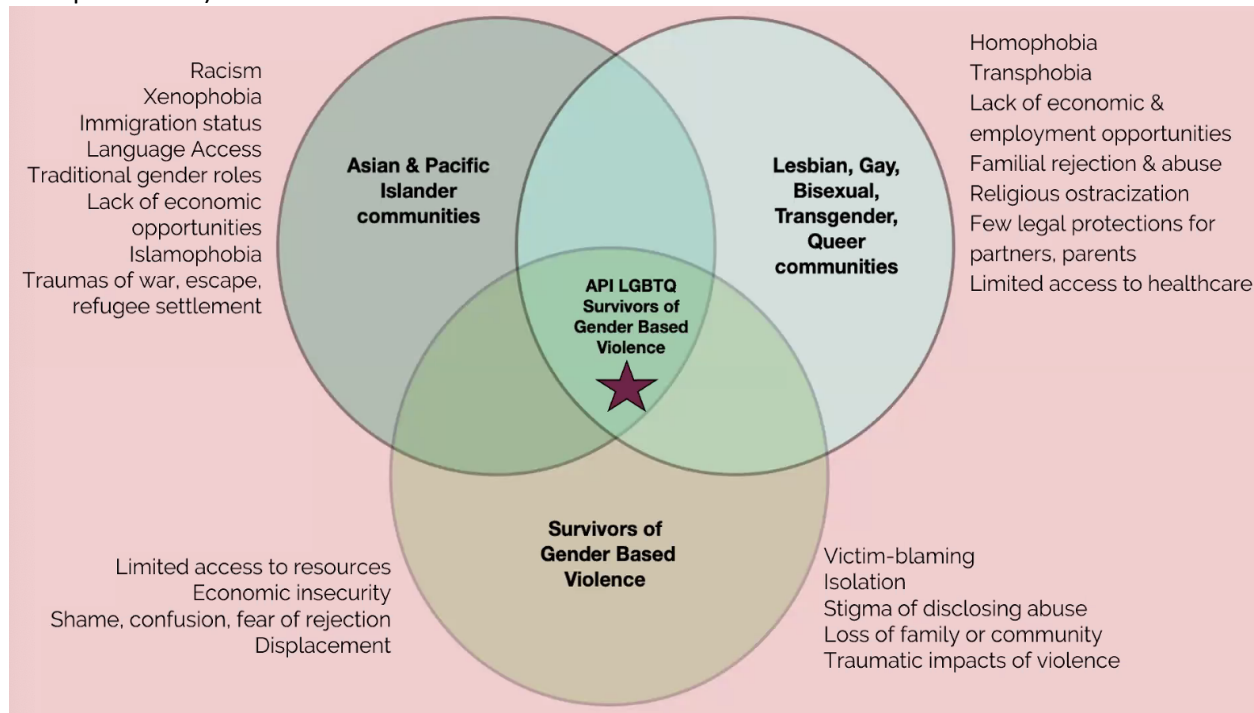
Racism
Xenophobia
Immigration status
Language Access
Traditional gender roles
Lack of economic opportunities
Islamophobia
Traumas of war, escape, refugee settlement

Asian & Pacific Islander communities

Lesbian, Gay, Bisexual, Transgender, Queer communities

Homophobia
Transphobia
Lack of economic & employment opportunities
Familial rejection & abuse
Religious ostracization
Few legal protections for partners, parents
Limited access to healthcare

API LGBTQ Survivors of Gender Based Violence

Survivors of Gender Based Violence

Limited access to resources
Economic insecurity
Shame, confusion, fear of rejection
Displacement

Victim-blaming
Isolation
Stigma of disclosing abuse
Loss of family or community
Traumatic impacts of violence